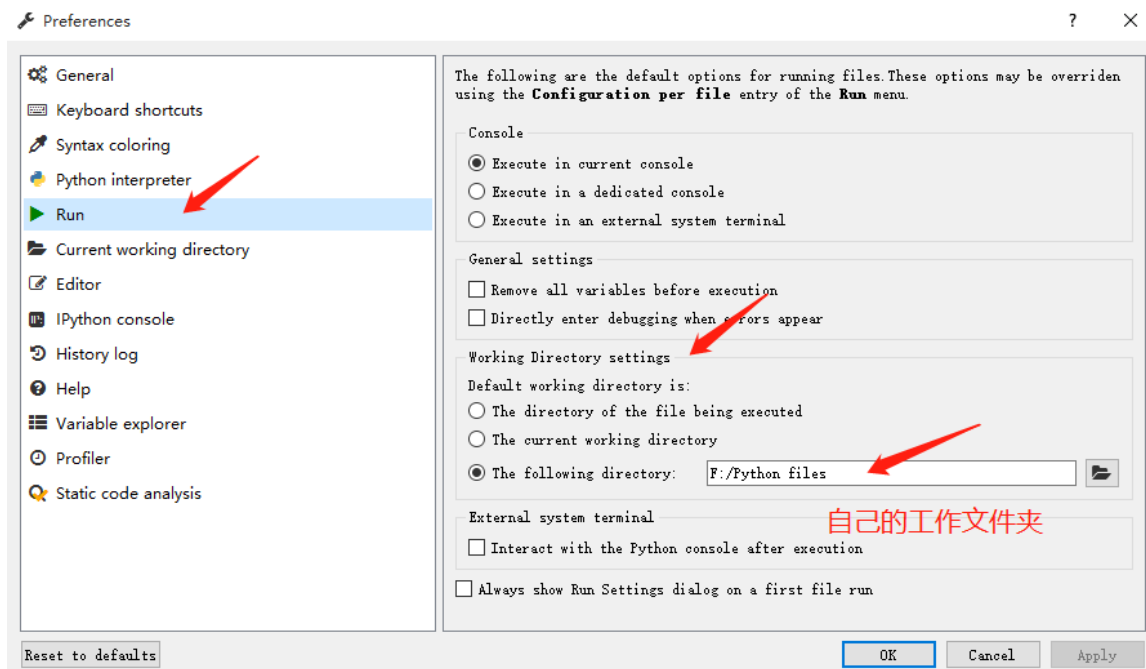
Preferences

?

General
Keyboard shortcuts
Syntax coloring
Python interpreter
Run
Current working directory
Editor
IPython console
History log
Help
Variable explorer
Profiler
Static code analysis

The following are the default options for running files. These options may be overriden using the **Configuration per file** entry of the **Run** menu.

Console
Execute in current console
Execute in a dedicated console
Execute in an external system terminal

General settings
Remove all variables before execution
Directly enter debugging when errors appear

Working Directory settings
Default working directory is:
The directory of the file being executed
The current working directory
The following directory: F:/Python files

自己的工作文件夹

External system terminal
Interact with the Python console after execution

Always show Run Settings dialog on a first file run

Reset to defaults

OK
Cancel
Apply